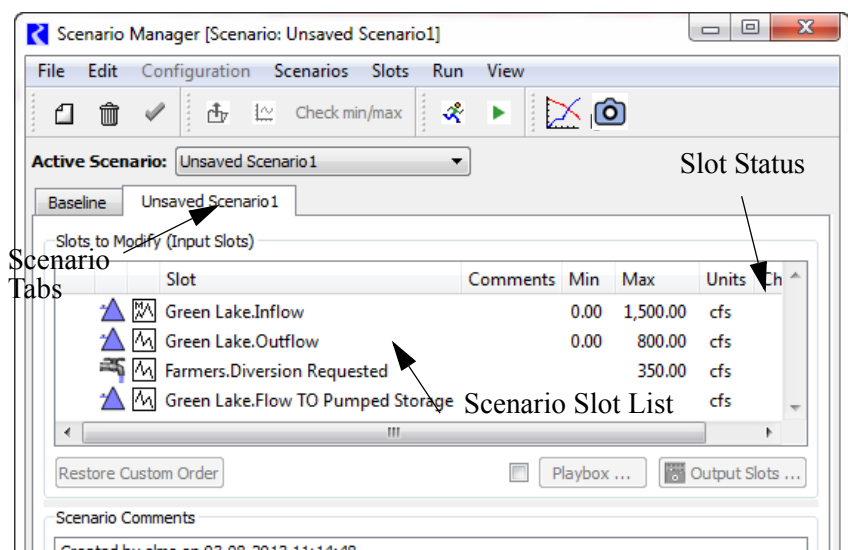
Scenario Manager [Scenario: Unsaved Scenario1]

File Edit Configuration Scenarios Slots Run View

Check min/max

Active Scenario: Unsaved Scenario1

Slot Status

Baseline Unsaved Scenario1

Slots to Modify (Input Slots)

Scenario Tabs

| | | Slot | Comments | Min | Max | Units | Ch |
|---|---|---|---|---|---|---|---|
| | | Green Lake.Inflow | | 0.00 | 1,500.00 | cfs | |
| | | Green Lake.Outflow | | 0.00 | 800.00 | cfs | |
| | | Farmers.Diversion Requested | | | 350.00 | cfs | |
| | | Green Lake.Flow TO Pumped Storage | | | | cfs | |

Scenario Slot List

Restore Custom Order Playbox ... Output Slots ...

Scenario Comments

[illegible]